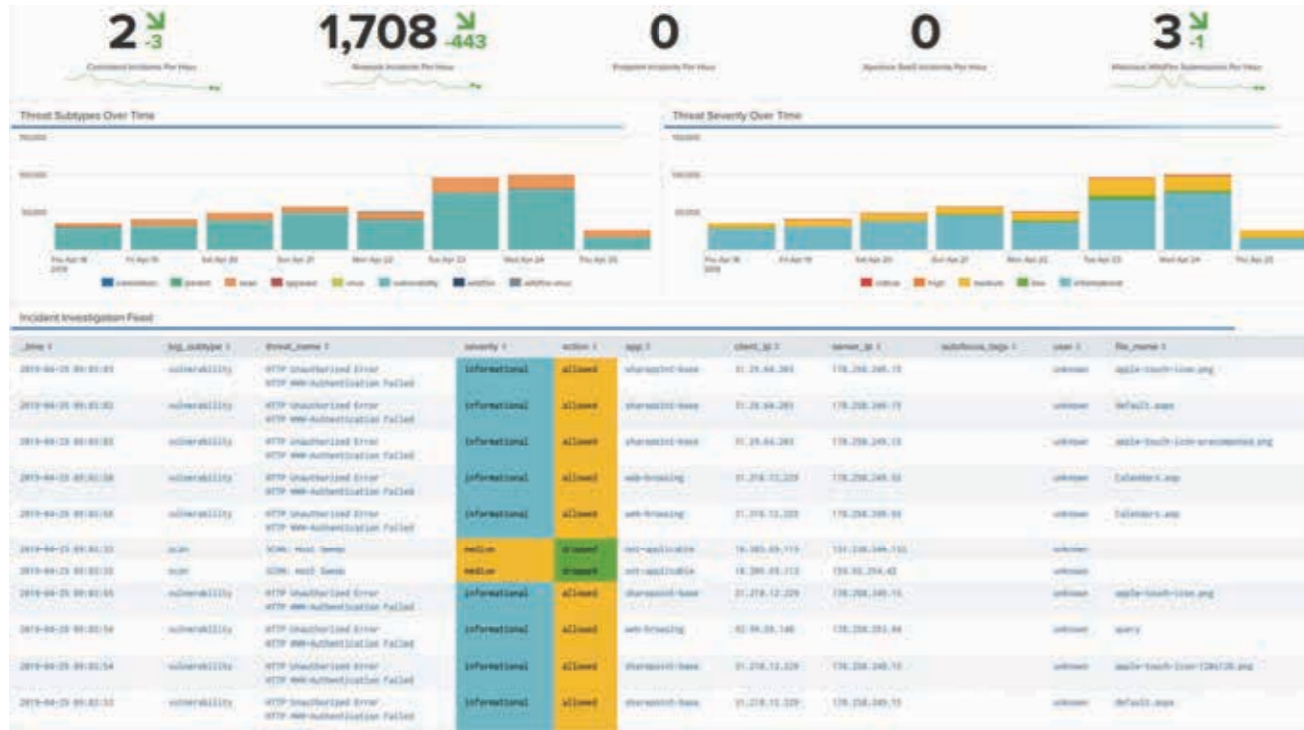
2 -3
Command Incidents Per Hour

1,708 -443
Network Incidents Per Hour

0
Endpoint Incidents Per Hour

0
Aperture SaaS Incidents Per Hour

3 -1
Malicious WildFire Submissions Per Hour

Threat Subtypes Over Time

Thu Apr 18 2019
Fri Apr 19
Sat Apr 20
Sun Apr 21
Mon Apr 22
Tue Apr 23
Wed Apr 24
Thu Apr 25

spyware, flood, scan, spyware, virus, vulnerability, wildfire, wildfire-virus

Threat Severity Over Time

Thu Apr 18 2019
Fri Apr 19
Sat Apr 20
Sun Apr 21
Mon Apr 22
Tue Apr 23
Wed Apr 24
Thu Apr 25

critical, high, medium, low, informational

Incident Investigation Feed

| _time | log_subtype | threat_name | severity | action | app | client_ip | server_ip | autofocus_tags | user | file_name |
|---|---|---|---|---|---|---|---|---|---|---|
| 2019-04-25 09:03:03 | vulnerability | HTTP Unauthorized Error HTTP WWW-Authentication Failed | informational | allowed | sharepoint-base | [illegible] | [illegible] | | unknown | apple-touch-icon.png |
| 2019-04-25 09:03:02 | vulnerability | HTTP Unauthorized Error HTTP WWW-Authentication Failed | informational | allowed | sharepoint-base | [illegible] | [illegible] | | unknown | default.aspx |
| 2019-04-25 09:03:02 | vulnerability | HTTP Unauthorized Error HTTP WWW-Authentication Failed | informational | allowed | sharepoint-base | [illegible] | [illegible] | | unknown | apple-touch-icon-precomposed.png |
| 2019-04-25 09:02:58 | vulnerability | HTTP Unauthorized Error HTTP WWW-Authentication Failed | informational | allowed | web-browsing | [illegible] | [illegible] | | unknown | Calendars.asp |
| 2019-04-25 09:02:58 | vulnerability | HTTP Unauthorized Error HTTP WWW-Authentication Failed | informational | allowed | web-browsing | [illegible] | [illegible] | | unknown | Calendars.asp |
| 2019-04-25 09:02:55 | scan | SCAN: Host Sweep | medium | dropped | not-applicable | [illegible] | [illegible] | | unknown | |
| 2019-04-25 09:02:55 | scan | SCAN: Host Sweep | medium | dropped | not-applicable | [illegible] | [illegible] | | unknown | |
| 2019-04-25 09:02:55 | vulnerability | HTTP Unauthorized Error HTTP WWW-Authentication Failed | informational | allowed | sharepoint-base | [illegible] | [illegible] | | unknown | apple-touch-icon.png |
| 2019-04-25 09:02:54 | vulnerability | HTTP Unauthorized Error HTTP WWW-Authentication Failed | informational | allowed | web-browsing | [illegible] | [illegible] | | unknown | query |
| 2019-04-25 09:02:54 | vulnerability | HTTP Unauthorized Error HTTP WWW-Authentication Failed | informational | allowed | sharepoint-base | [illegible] | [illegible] | | unknown | apple-touch-icon-120x120.png |
| 2019-04-25 09:02:53 | vulnerability | HTTP Unauthorized Error HTTP WWW-Authentication Failed | informational | allowed | sharepoint-base | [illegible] | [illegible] | | unknown | default.aspx |